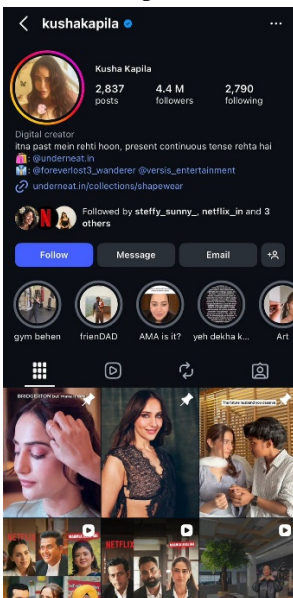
kushakapila

Kusha Kapila

2,837 posts

4.4 M followers

2,790 following

Digital creator
itna past mein rehti hoon, present continuous tense rehta hai
: @underneat.in
: @foreverlost3_wanderer @versis_entertainment
underneat.in/collections/shapewear

Followed by steffy_sunny_, netflix_in and 3 others

Follow

Message

Email

gym behen

frienDAD

AMA is it?

yeh dekha k

Art

BRIDGERTON

NETFLIX

NETFLIX